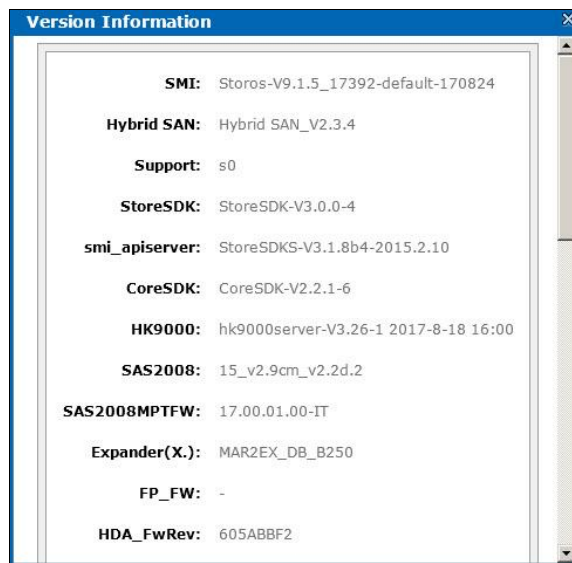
Version Information

| | |
|---|---|
| SMI: | Storos-V9.1.5_17392-default-170824 |
| Hybrid SAN: | Hybrid SAN_V2.3.4 |
| Support: | s0 |
| StoreSDK: | StoreSDK-V3.0.0-4 |
| smi_apiserver: | StoreSDKS-V3.1.8b4-2015.2.10 |
| CoreSDK: | CoreSDK-V2.2.1-6 |
| HK9000: | hk9000server-V3.26-1 2017-8-18 16:00 |
| SAS2008: | 15_v2.9cm_v2.2d.2 |
| SAS2008MPTFW: | 17.00.01.00-IT |
| Expander(X.): | MAR2EX_DB_B250 |
| FP_FW: | - |
| HDA_FwRev: | 605ABBF2 |